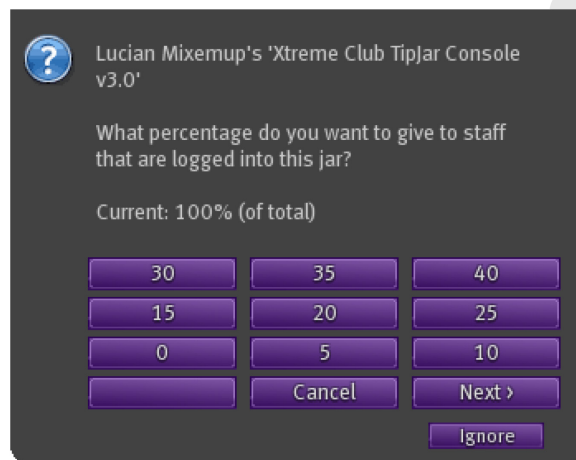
?

Lucian Mixemup's 'Xtreme Club TipJar Console v3.0'

What percentage do you want to give to staff that are logged into this jar?

Current: 100% (of total)

| 30 | 35 | 40 |
|---|---|---|
| 15 | 20 | 25 |
| 0 | 5 | 10 |
| | Cancel | Next › |

Ignore